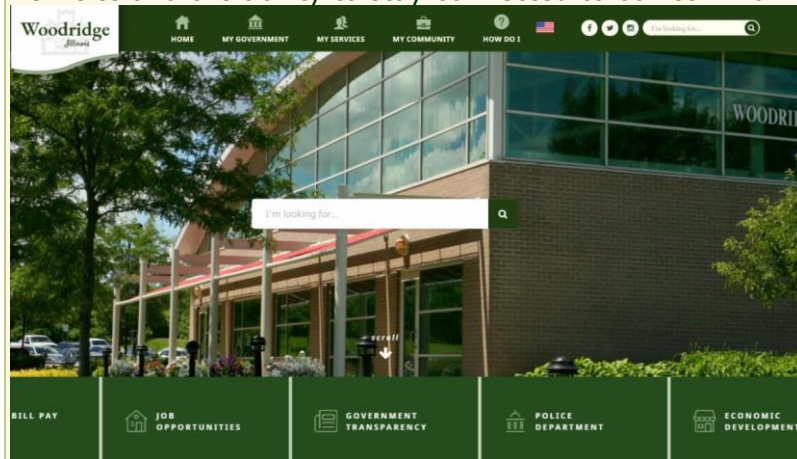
Woodridge
Illinois

HOME
MY GOVERNMENT
MY SERVICES
MY COMMUNITY
HOW DO I

I'm looking for...

WOODRI

I'm looking for...

scroll

BILL PAY
JOB OPPORTUNITIES
GOVERNMENT TRANSPARENCY
POLICE DEPARTMENT
ECONOMIC DEVELOPM